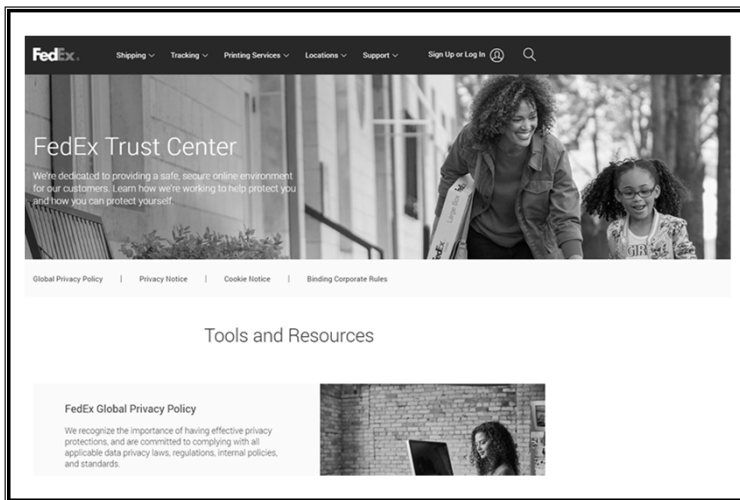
FedEx. Shipping Tracking Printing Services Locations Support Sign Up or Log In

FedEx Trust Center

We're dedicated to providing a safe, secure online environment for our customers. Learn how we're working to help protect you and how you can protect yourself.

Global Privacy Policy | Privacy Notice | Cookie Notice | Binding Corporate Rules

Tools and Resources

FedEx Global Privacy Policy

We recognize the importance of having effective privacy protections, and are committed to complying with all applicable data privacy laws, regulations, internal policies, and standards.